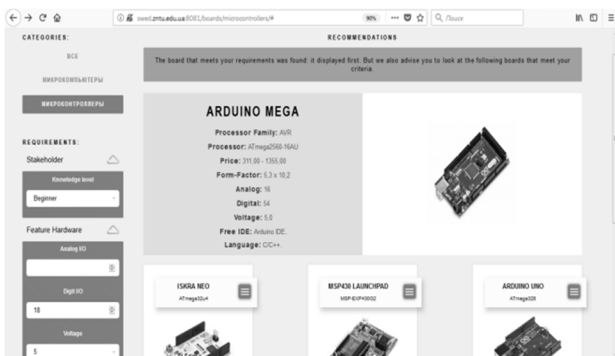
swed.zntu.edu.ua:8083/boards/microcontrollers/#

90%

Поиск

CATEGORIES:

ВСЕ

МИКРОКОМПЬЮТЕРЫ

МИКРОКОНТРОЛЛЕРЫ

REQUIREMENTS:

Stakeholder

Knowledge level

Beginner

Feature Hardware

Analog I/O

Digit I/O

10

Voltage

5

RECOMMENDATIONS

The board that meets your requirements was found: it displayed first. But we also advise you to look at the following boards that meet your criteria

ARDUINO MEGA

Processor Family: AVR

Processor: ATmega2560-16AU

Price: 311.00 - 1355.00

Form-Factor: 5.3 x 10.2

Analog: 16

Digital: 54

Voltage: 5.0

Free IDE: Arduino IDE

Language: C/C++.

ISKRA NEO

ATmega32u4

MSP430 LAUNCHPAD

MSP-EXP430G2

ARDUINO UNO

ATmega328